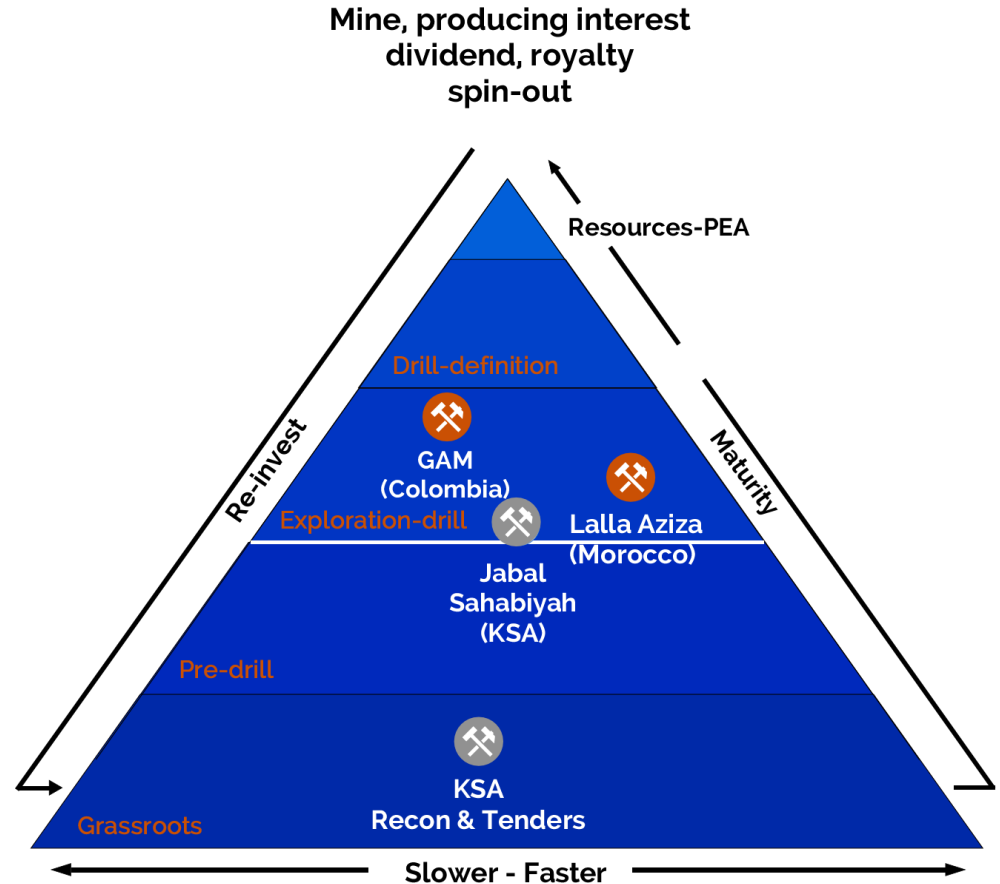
Mine, producing interest
dividend, royalty
spin-out

Resources-PEA

Drill-definition

Re-invest

Maturity

GAM
(Colombia)

Lalla Aziza
(Morocco)

Exploration-drill

Jabal
Sahabiyah
(KSA)

Pre-drill

KSA
Recon & Tenders

Grassroots

Slower - Faster